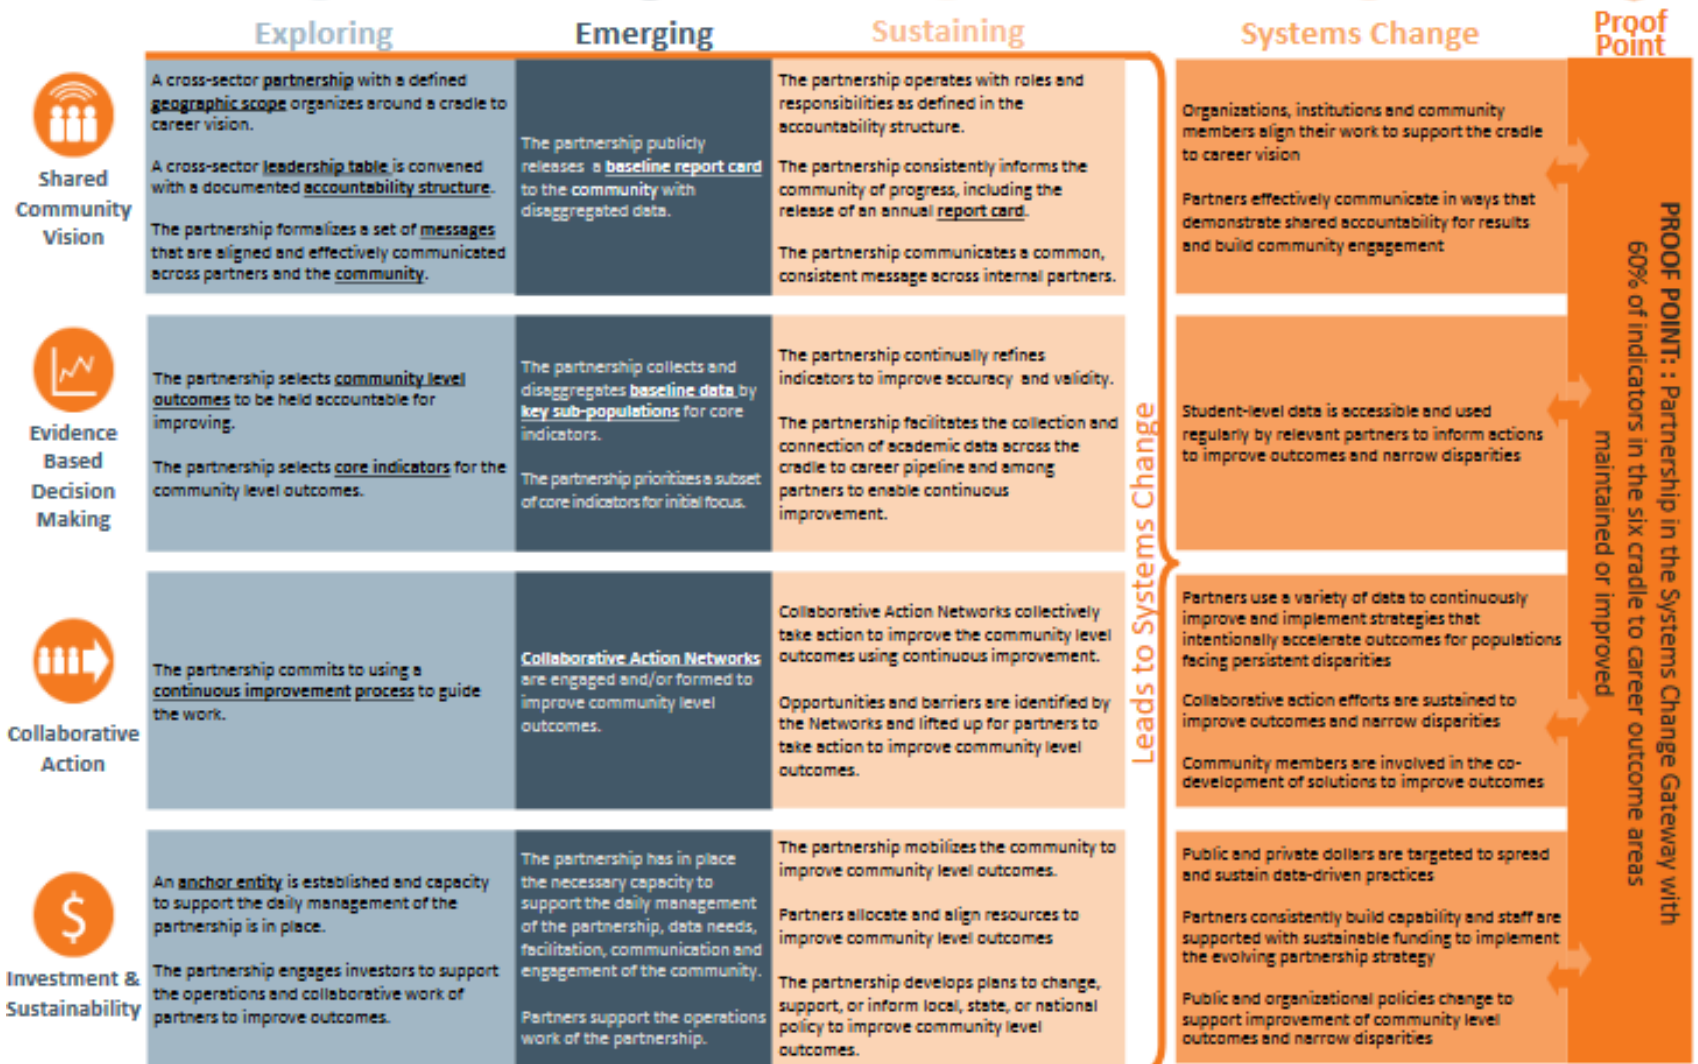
Exploring

Emerging

Sustaining

Systems Change

Proof Point

Shared Community Vision

A cross-sector partnership with a defined geographic scope organizes around a cradle to career vision.

A cross-sector leadership table is convened with a documented accountability structure.

The partnership formalizes a set of messages that are aligned and effectively communicated across partners and the community.

The partnership publicly releases a baseline report card to the community with disaggregated data.

The partnership operates with roles and responsibilities as defined in the accountability structure.

The partnership consistently informs the community of progress, including the release of an annual report card.

The partnership communicates a common, consistent message across internal partners.

Organizations, institutions and community members align their work to support the cradle to career vision

Partners effectively communicate in ways that demonstrate shared accountability for results and build community engagement

Evidence Based Decision Making

The partnership selects community level outcomes to be held accountable for improving.

The partnership selects core indicators for the community level outcomes.

The partnership collects and disaggregates baseline data by key sub-populations for core indicators.

The partnership prioritizes a subset of core indicators for initial focus.

The partnership continually refines indicators to improve accuracy and validity.

The partnership facilitates the collection and connection of academic data across the cradle to career pipeline and among partners to enable continuous improvement.

Student-level data is accessible and used regularly by relevant partners to inform actions to improve outcomes and narrow disparities

Collaborative Action

The partnership commits to using a continuous improvement process to guide the work.

Collaborative Action Networks are engaged and/or formed to improve community level outcomes.

Collaborative Action Networks collectively take action to improve the community level outcomes using continuous improvement.

Opportunities and barriers are identified by the Networks and lifted up for partners to take action to improve community level outcomes.

Partners use a variety of data to continuously improve and implement strategies that intentionally accelerate outcomes for populations facing persistent disparities

Collaborative action efforts are sustained to improve outcomes and narrow disparities

Community members are involved in the co-development of solutions to improve outcomes

Investment & Sustainability

An anchor entity is established and capacity to support the daily management of the partnership is in place.

The partnership engages investors to support the operations and collaborative work of partners to improve outcomes.

The partnership has in place the necessary capacity to support the daily management of the partnership, data needs, facilitation, communication and engagement of the community.

Partners support the operations work of the partnership.

The partnership mobilizes the community to improve community level outcomes.

Partners allocate and align resources to improve community level outcomes

The partnership develops plans to change, support, or inform local, state, or national policy to improve community level outcomes.

Public and private dollars are targeted to spread and sustain data-driven practices

Partners consistently build capability and staff are supported with sustainable funding to implement the evolving partnership strategy

Public and organizational policies change to support improvement of community level outcomes and narrow disparities

Leads to Systems Change

PROOF POINT: : Partnership in the Systems Change Gateway with 60% of indicators in the six cradle to career outcome areas maintained or improved